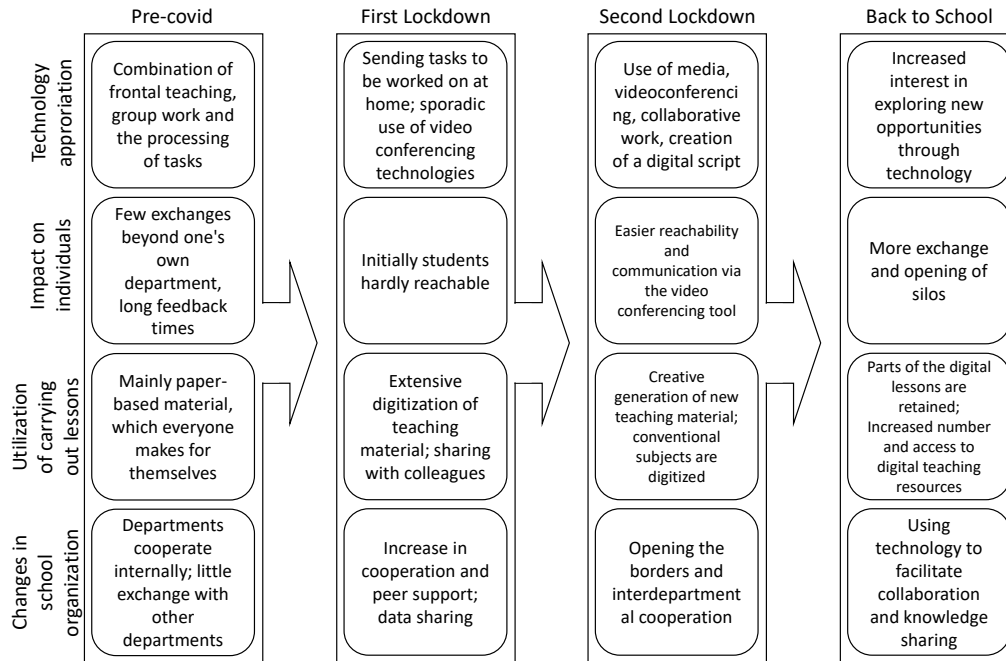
Pre-covid

First Lockdown

Second Lockdown

Back to School

Technology approriation

Combination of frontal teaching, group work and the processing of tasks

Sending tasks to be worked on at home; sporadic use of video conferencing technologies

Use of media, videoconferencing, collaborative work, creation of a digital script

Increased interest in exploring new opportunities through technology

Impact on individuals

Few exchanges beyond one's own department, long feedback times

Initially students hardly reachable

Easier reachability and communication via the video conferencing tool

More exchange and opening of silos

Utilization of carrying out lessons

Mainly paper-based material, which everyone makes for themselves

Extensive digitization of teaching material; sharing with colleagues

Creative generation of new teaching material; conventional subjects are digitized

Parts of the digital lessons are retained; Increased number and access to digital teaching resources

Changes in school organization

Departments cooperate internally; little exchange with other departments

Increase in cooperation and peer support; data sharing

Opening the borders and interdepartmental cooperation

Using technology to facilitate collaboration and knowledge sharing